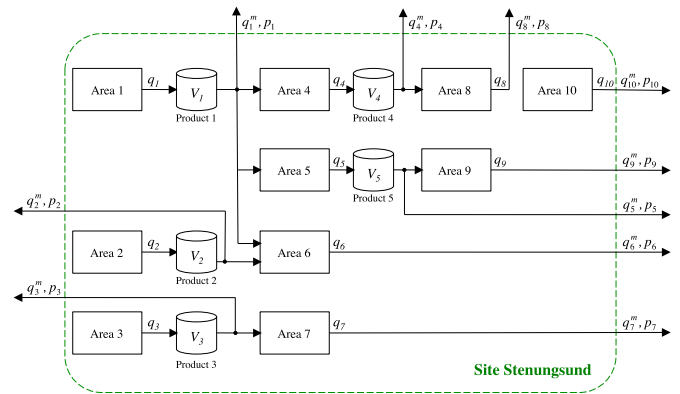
$q_1^m, p_1$

$q_4^m, p_4$

$q_8^m, p_8$

Area 1

$q_1$

$V_1$

Product 1

Area 4

$q_4$

$V_4$

Product 4

Area 8

$q_8$

Area 10

$q_{10}$

$q_{10}^m, p_{10}$

Area 5

$q_5$

$V_5$

Product 5

Area 9

$q_9$

$q_9^m, p_9$

$q_2^m, p_2$

$q_5^m, p_5$

Area 2

$q_2$

$V_2$

Product 2

Area 6

$q_6$

$q_6^m, p_6$

$q_3^m, p_3$

Area 3

$q_3$

$V_3$

Product 3

Area 7

$q_7$

$q_7^m, p_7$

Site Stenungsund